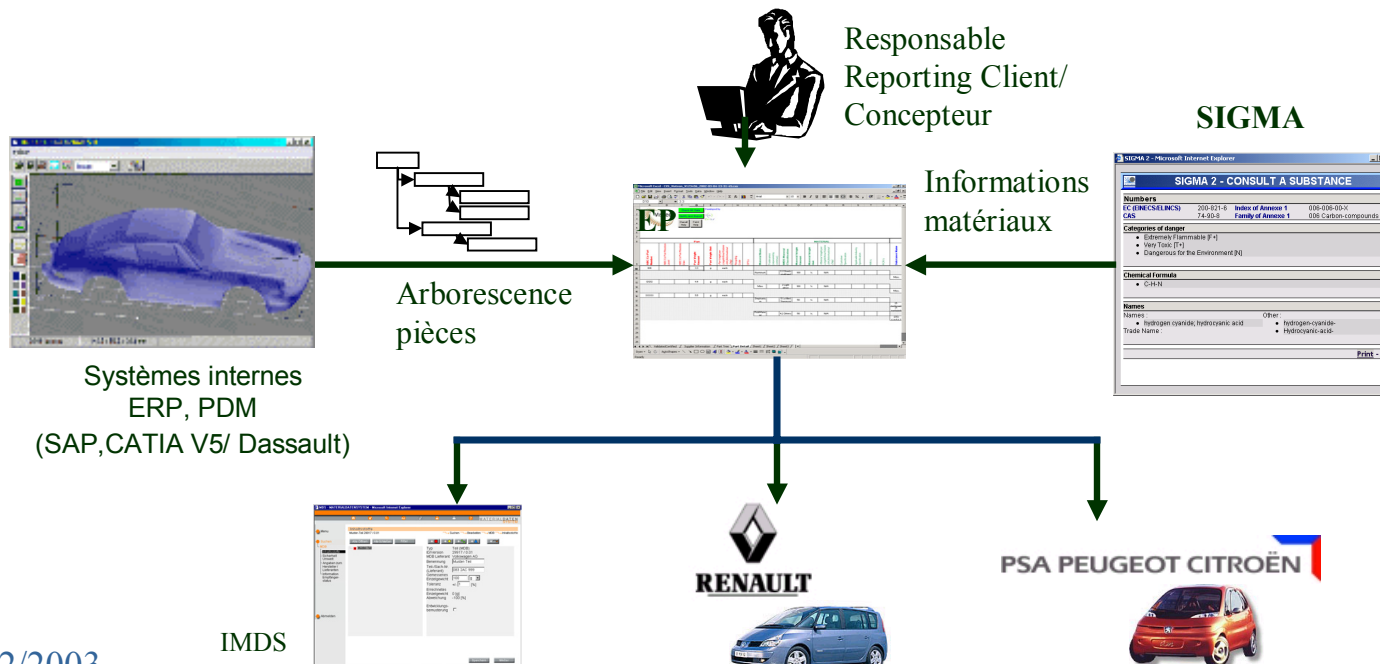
Responsable Reporting Client/ Concepteur

SIGMA

Informations matériaux

Arborescence pièces

EP

SIGMA 2 - Microsoft Internet Explorer

SIGMA 2 - CONSULT A SUBSTANCE

Numbers

EC (EINECS/ELINCS) 200-821-6 Index of Annexe 1 006-006-00-X

CAS 74-90-8 Family of Annexe 1 006 Carbon-compounds

Categories of danger

- Extremely Flammable [F+]
- Very Toxic: [T+]
- Dangerous for the Environment [N]

Chemical Formula

- C-H-N

Names

Names: Other:

- hydrogen cyanide; hydrocyanic acid
- hydrogen-cyanide-
- Hydrocyanic-acid-

Trade Name :

Print

Systèmes internes
ERP, PDM
(SAP,CATIA V5/ Dassault)

IMDS

RENAULT

PSA PEUGEOT CITROËN

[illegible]2/2003